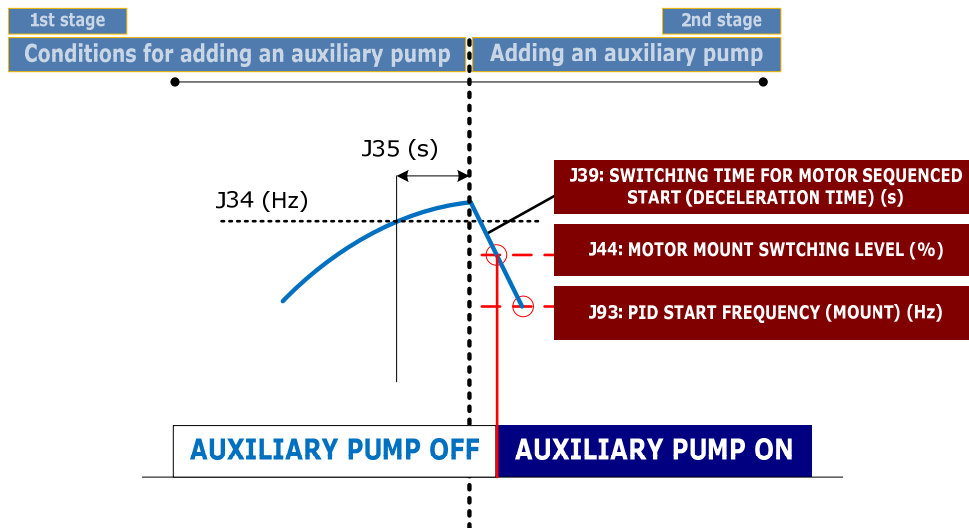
1st stage

2nd stage

Conditions for adding an auxiliary pump

Adding an auxiliary pump

J35 (s)

J34 (Hz)

J39: SWITCHING TIME FOR MOTOR SEQUENCED START (DECELERATION TIME) (s)

J44: MOTOR MOUNT SWTCHING LEVEL (%)

J93: PID START FREQUENCY (MOUNT) (Hz)

AUXILIARY PUMP OFF

AUXILIARY PUMP ON